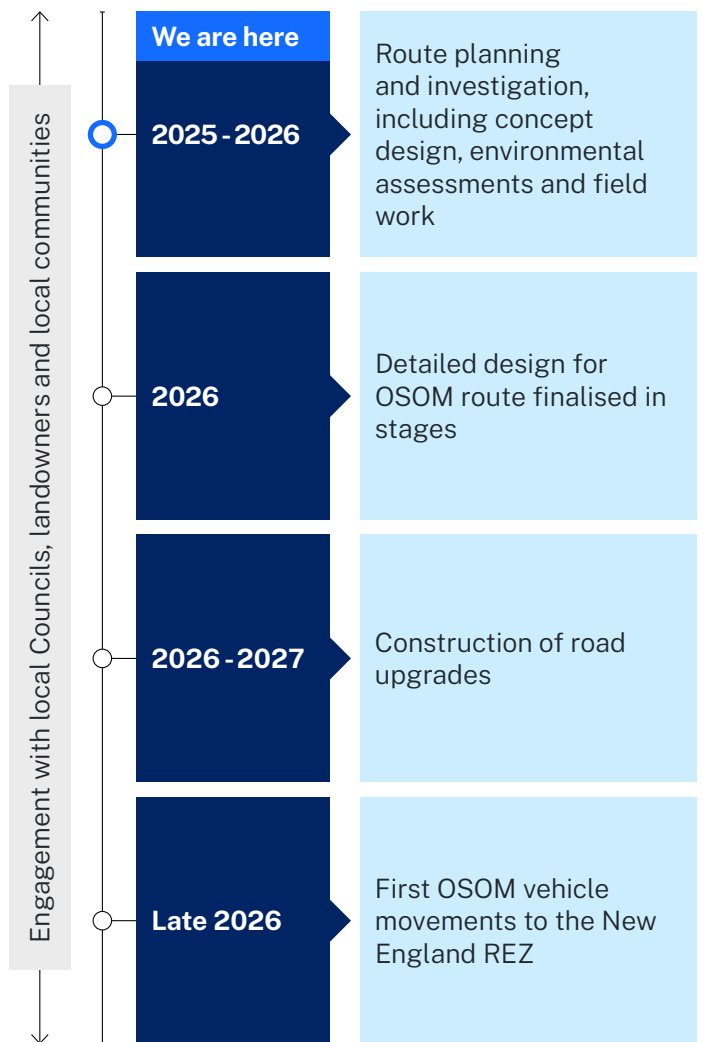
Engagement with local Councils, landowners and local communities

We are here

2025 - 2026

Route planning and investigation, including concept design, environmental assessments and field work

2026

Detailed design for OSOM route finalised in stages

2026 - 2027

Construction of road upgrades

Late 2026

First OSOM vehicle movements to the New England REZ